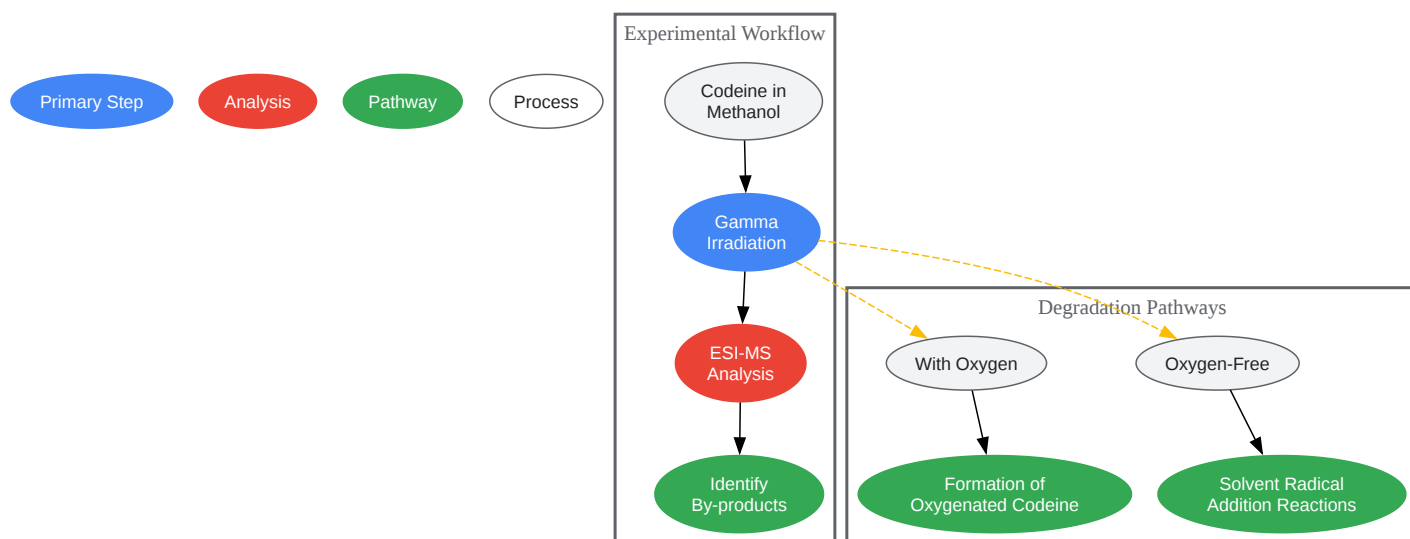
Primary Step

Analysis

Pathway

Process

Experimental Workflow

Codeine in Methanol

Gamma Irradiation

ESI-MS Analysis

Identify By-products

Degradation Pathways

With Oxygen

Oxygen-Free

Formation of Oxygenated Codeine

Solvent Radical Addition Reactions